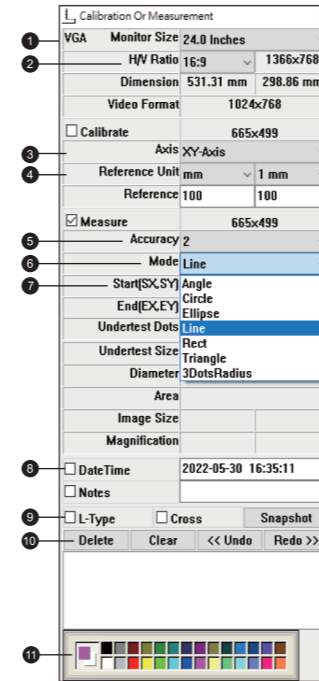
Calibration Or Measurement

1 VGA Monitor Size 24.0 Inches
2 H/V Ratio 16:9 1366x768
Dimension 531.31 mm 298.86 mm
Video Format 1024x768

Calibrate 665x499
3 Axis XY-Axis
4 Reference Unit mm 1 mm
Reference 100 100

Measure 665x499
5 Accuracy 2
6 Mode Line
7 Start(SX,SY) Angle
End(EX,EY) Circle
Undertest Dots Ellipse
Line
Undertest Size Rect
Diameter Triangle
3DotsRadius
Area
Image Size
Magnification

8 DateTime 2022-05-30 16:35:11
Notes

9 L-Type Cross Snapshot
10 Delete Clear << Undo Redo >>

11